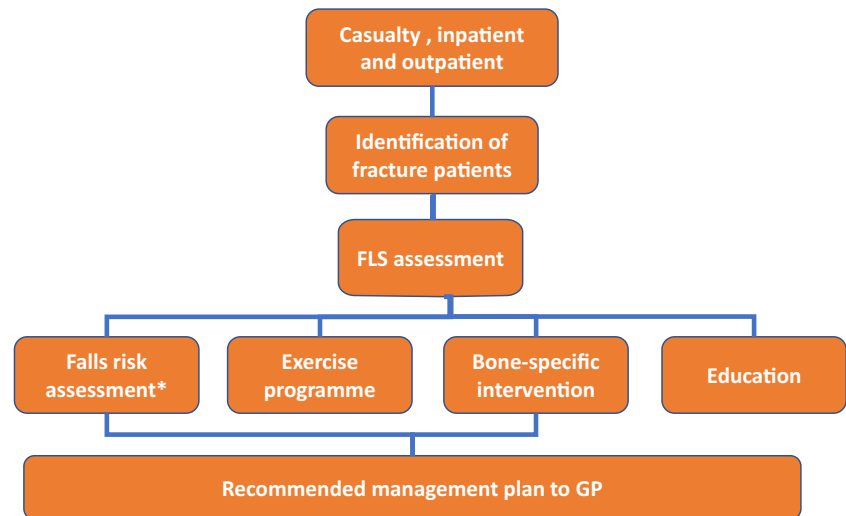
Casualty , inpatient and outpatient

Identification of fracture patients

FLS assessment

Falls risk assessment*

Exercise programme

Bone-specific intervention

Education

Recommended management plan to GP